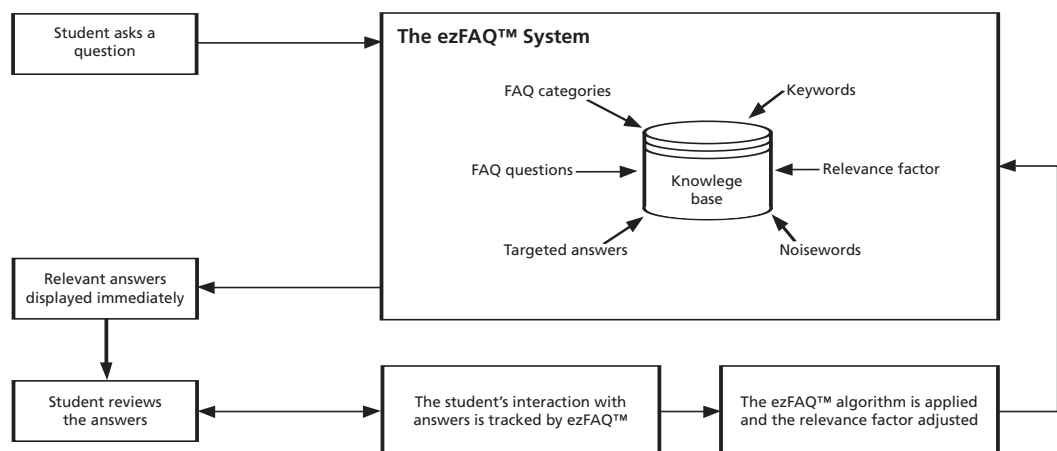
Student asks a question

The ezFAQ™ System

FAQ categories

Keywords

FAQ questions

Knowlege base

Relevance factor

Targeted answers

Noisewords

Relevant answers displayed immediately

Student reviews the answers

The student's interaction with answers is tracked by ezFAQ™

The ezFAQ™ algorithm is applied and the relevance factor adjusted